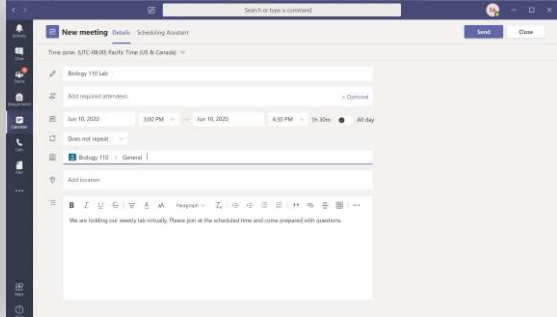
Search or type a command

Activity
Chat
Teams
Assignments
Calendar
Calls
Files
...
Apps
Help

New meeting Details Scheduling Assistant

Send Close

Time zone: (UTC-08:00) Pacific Time (US & Canada)

Biology 110 Lab

Add required attendees + Optional

Jun 10, 2020 3:00 PM → Jun 10, 2020 4:30 PM 1h 30m All day

Does not repeat

Biology 110 > General

Add location

B I U S Paragraph

We are holding our weekly lab virtually. Please join at the scheduled time and come prepared with questions.